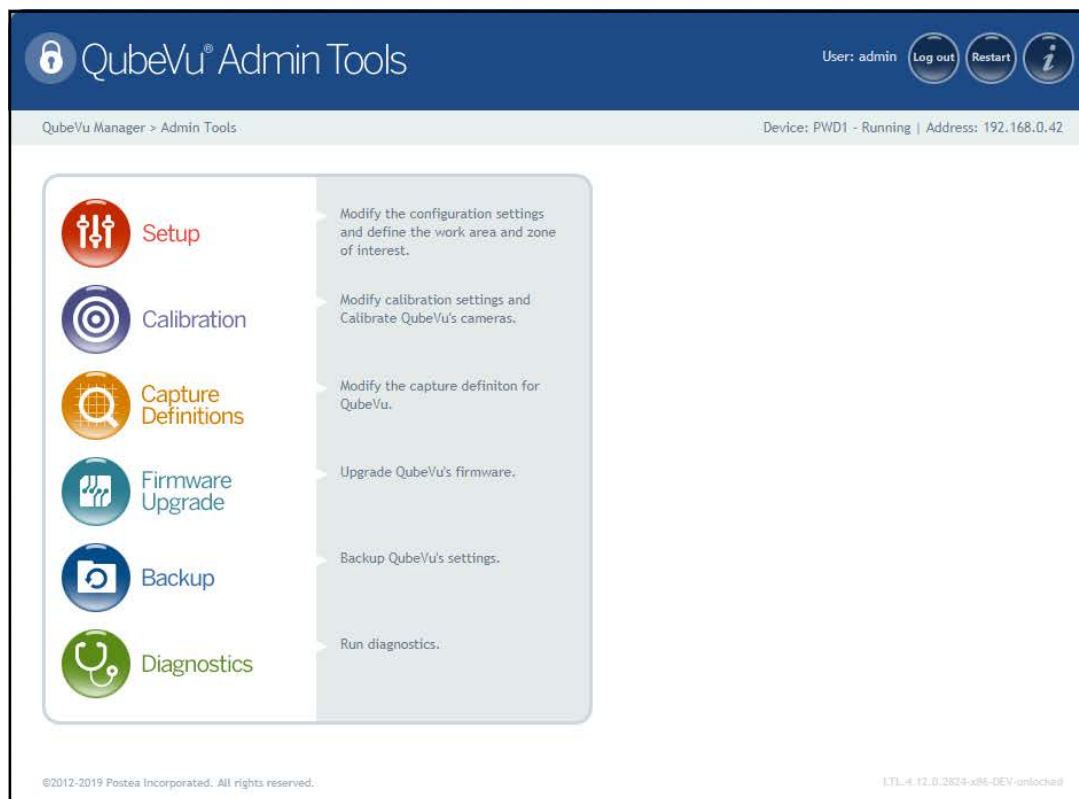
QubeVu® Admin Tools

User: admin Log out Restart i

QubeVu Manager > Admin Tools

Device: PWD1 - Running | Address: 192.168.0.42

Setup

Modify the configuration settings and define the work area and zone of interest.

Calibration

Modify calibration settings and Calibrate QubeVu's cameras.

Capture Definitions

Modify the capture definiton for QubeVu.

Firmware Upgrade

Upgrade QubeVu's firmware.

Backup

Backup QubeVu's settings.

Diagnostics

Run diagnostics.

©2012-2019 Postea Incorporated. All rights reserved.

LTL.4.12.0.2824-x86-DEV-unlocked